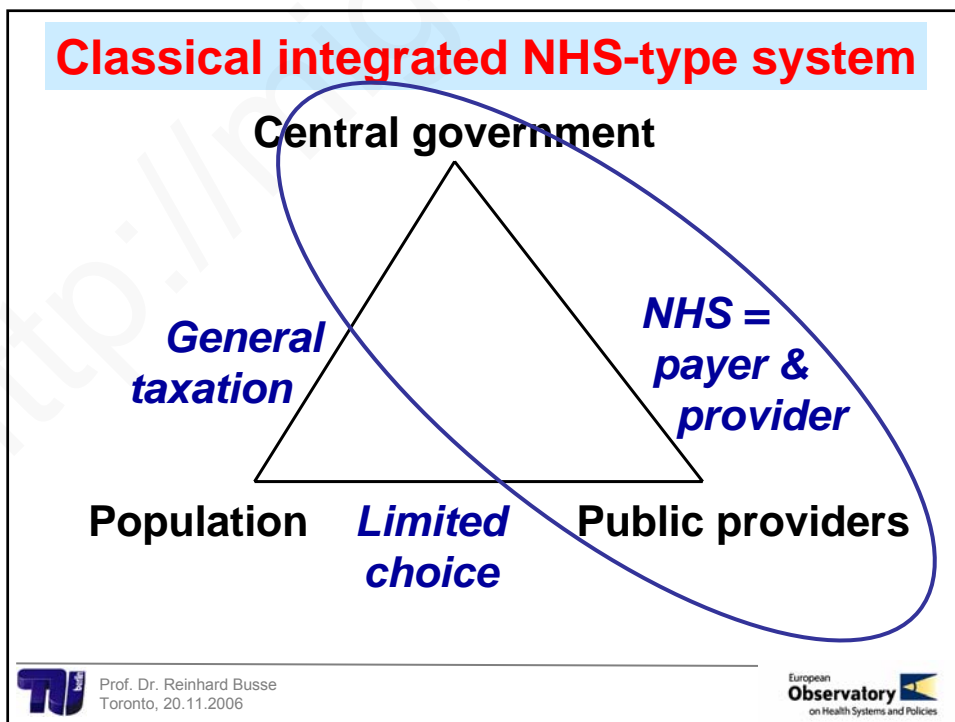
Classical integrated NHS-type system

Central government

General taxation

NHS = payer & provider

Population

Limited choice

Public providers

Prof. Dr. Reinhard Busse
Toronto, 20.11.2006

European Observatory on Health Systems and Policies